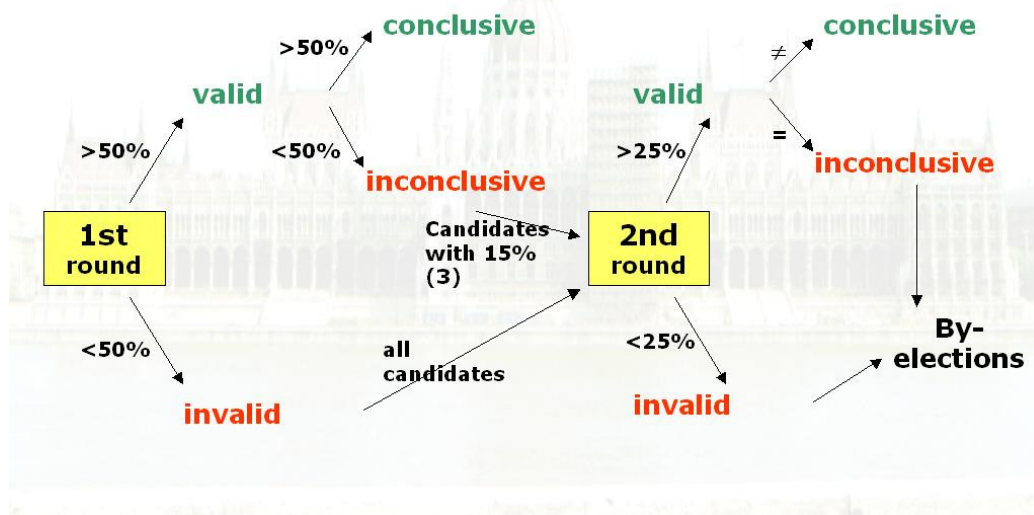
1st round

>50%

valid

>50%

conclusive

<50%

inconclusive

<50%

invalid

Candidates with 15% (3)

all candidates

2nd round

>25%

valid

$\neq$

conclusive

=

inconclusive

<25%

invalid

By-elections